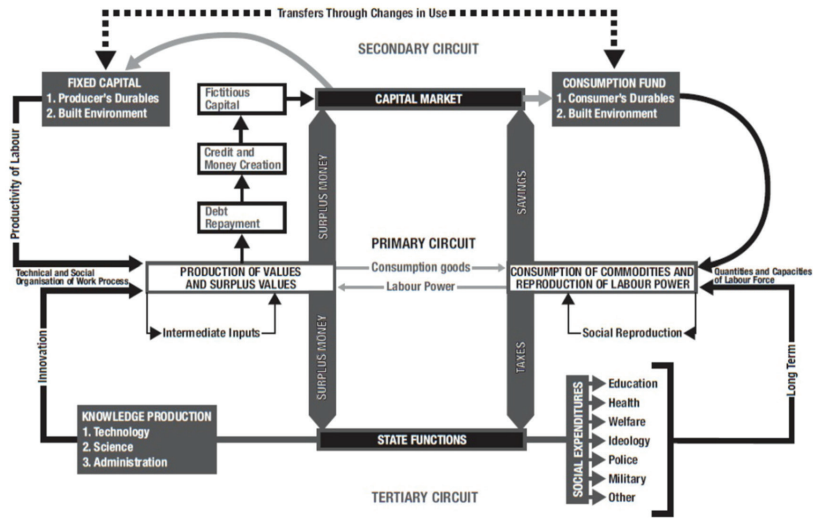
Transfers Through Changes in Use

SECONDARY CIRCUIT

FIXED CAPITAL
1. Producer's Durables
2. Built Environment

Fictitious Capital

CAPITAL MARKET

CONSUMPTION FUND
1. Consumer's Durables
2. Built Environment

Productivity of Labour

Credit and Money Creation

Debt Repayment

SURPLUS MONEY

SAVINGS

PRIMARY CIRCUIT

Technical and Social Organisation of Work Process

PRODUCTION OF VALUES AND SURPLUS VALUES

Consumption goods

Labour Power

CONSUMPTION OF COMMODITIES AND REPRODUCTION OF LABOUR POWER

Quantities and Capacities of Labour Force

Intermediate Inputs

Social Reproduction

Innovation

SURPLUS MONEY

TAXES

Long Term

SOCIAL EXPENDITURES
Education
Health
Welfare
Ideology
Police
Military
Other

KNOWLEDGE PRODUCTION
1. Technology
2. Science
3. Administration

STATE FUNCTIONS

TERTIARY CIRCUIT